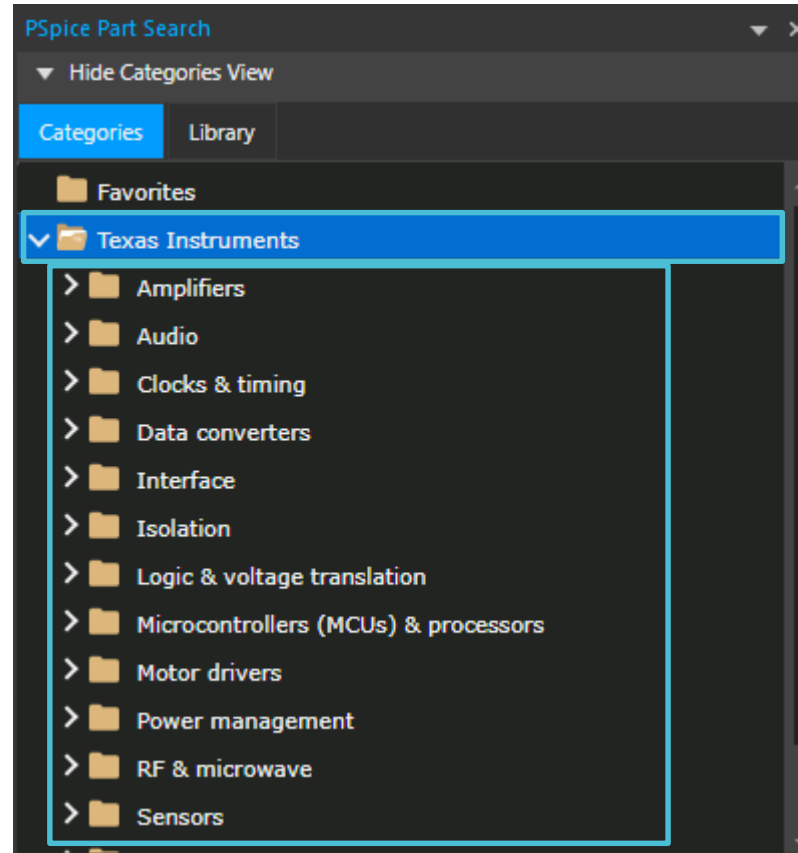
PSpice Part Search

Hide Categories View

Categories
Library

Favorites
Texas Instruments
Amplifiers
Audio
Clocks & timing
Data converters
Interface
Isolation
Logic & voltage translation
Microcontrollers (MCUs) & processors
Motor drivers
Power management
RF & microwave
Sensors